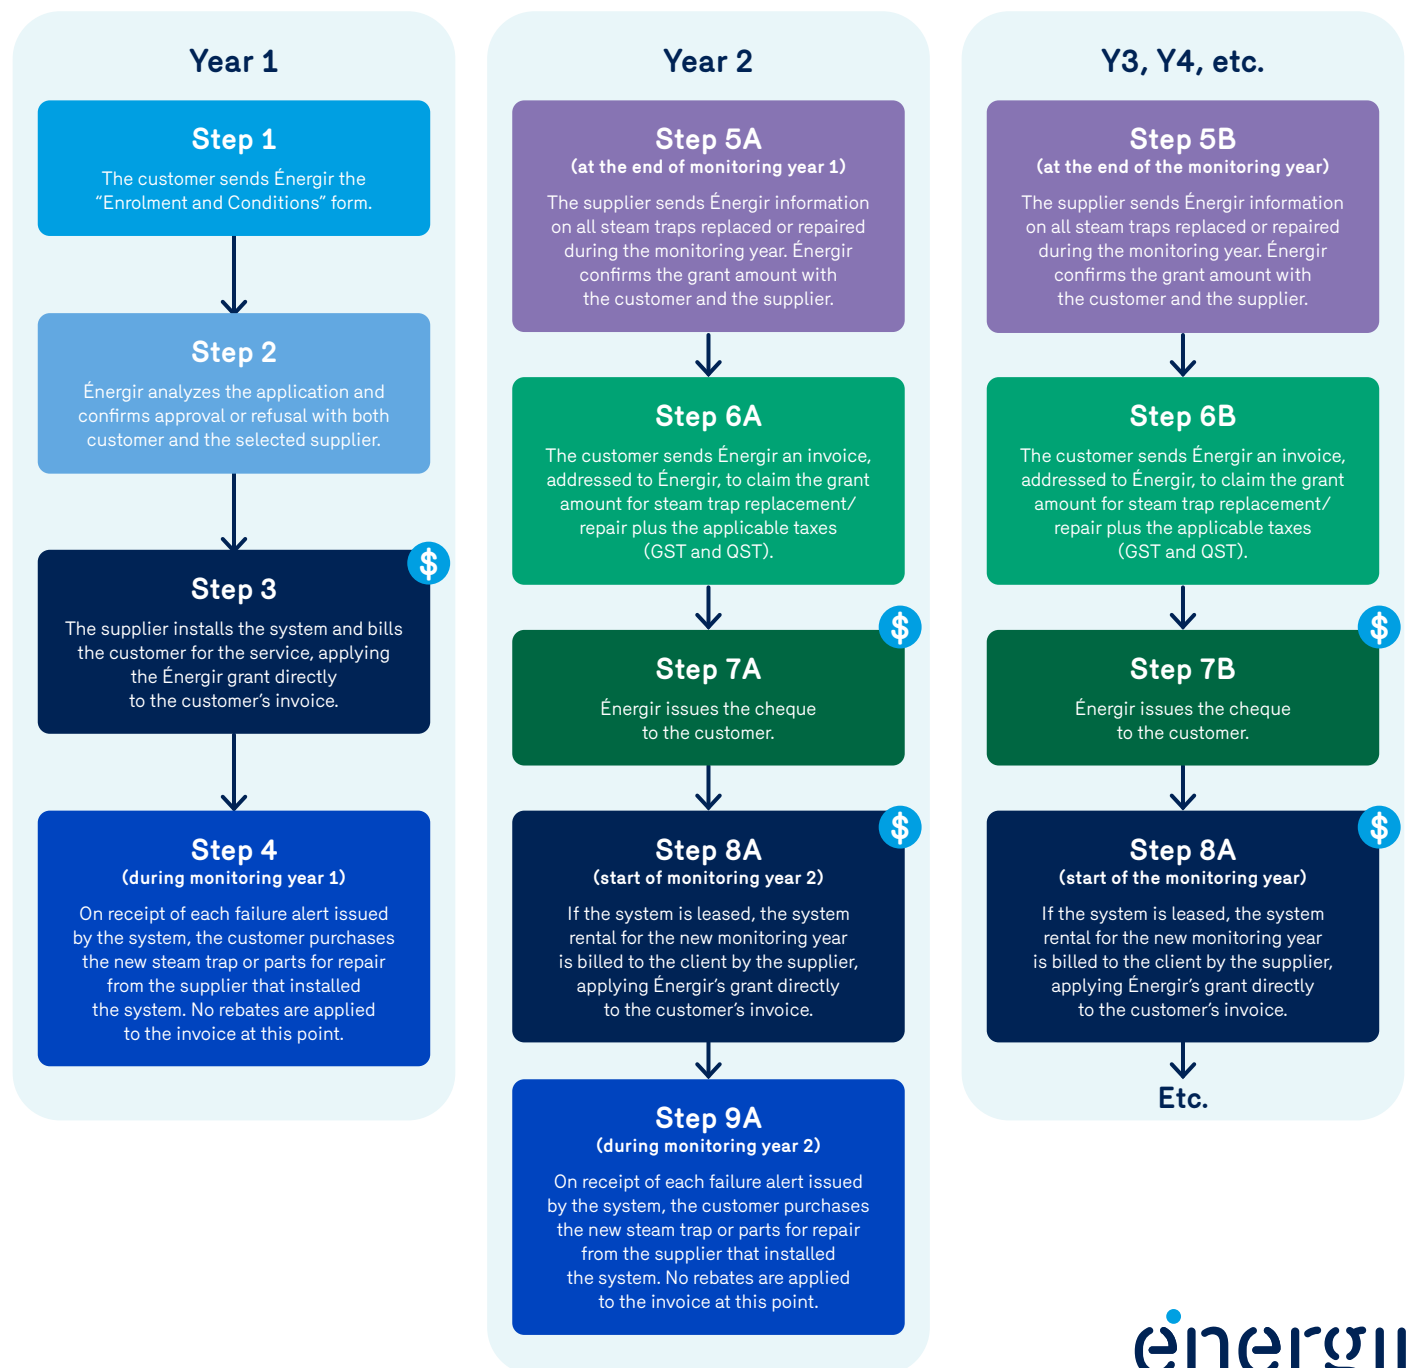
Year 1

Step 1
The customer sends Énergir the "Enrolment and Conditions" form.

Step 2
Énergir analyzes the application and confirms approval or refusal with both customer and the selected supplier.

Step 3
The supplier installs the system and bills the customer for the service, applying the Énergir grant directly to the customer's invoice.

$

Step 4
(during monitoring year 1)
On receipt of each failure alert issued by the system, the customer purchases the new steam trap or parts for repair from the supplier that installed the system. No rebates are applied to the invoice at this point.

Year 2

Step 5A
(at the end of monitoring year 1)
The supplier sends Énergir information on all steam traps replaced or repaired during the monitoring year. Énergir confirms the grant amount with the customer and the supplier.

Step 6A
The customer sends Énergir an invoice, addressed to Énergir, to claim the grant amount for steam trap replacement/ repair plus the applicable taxes (GST and QST).

$

Step 7A
Énergir issues the cheque to the customer.

$

Step 8A
(start of monitoring year 2)
If the system is leased, the system rental for the new monitoring year is billed to the client by the supplier, applying Énergir's grant directly to the customer's invoice.

Step 9A
(during monitoring year 2)
On receipt of each failure alert issued by the system, the customer purchases the new steam trap or parts for repair from the supplier that installed the system. No rebates are applied to the invoice at this point.

Y3, Y4, etc.

Step 5B
(at the end of the monitoring year)
The supplier sends Énergir information on all steam traps replaced or repaired during the monitoring year. Énergir confirms the grant amount with the customer and the supplier.

Step 6B
The customer sends Énergir an invoice, addressed to Énergir, to claim the grant amount for steam trap replacement/ repair plus the applicable taxes (GST and QST).

$

Step 7B
Énergir issues the cheque to the customer.

$

Step 8A
(start of the monitoring year)
If the system is leased, the system rental for the new monitoring year is billed to the client by the supplier, applying Énergir's grant directly to the customer's invoice.

Etc.

énergir